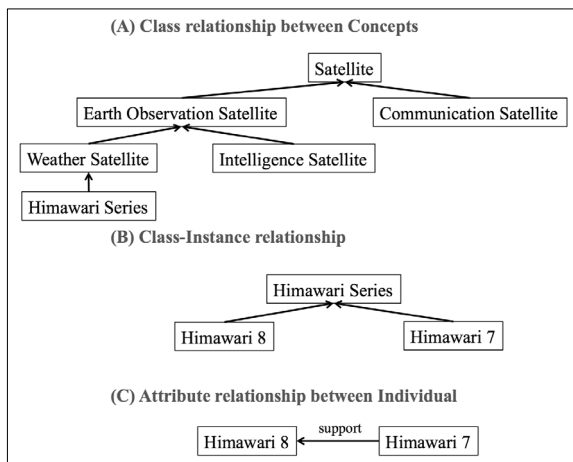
(A) Class relationship between Concepts

Satellite

Earth Observation Satellite

Communication Satellite

Weather Satellite

Intelligence Satellite

Himawari Series

(B) Class-Instance relationship

Himawari Series

Himawari 8

Himawari 7

(C) Attribute relationship between Individual

Himawari 8

support

Himawari 7